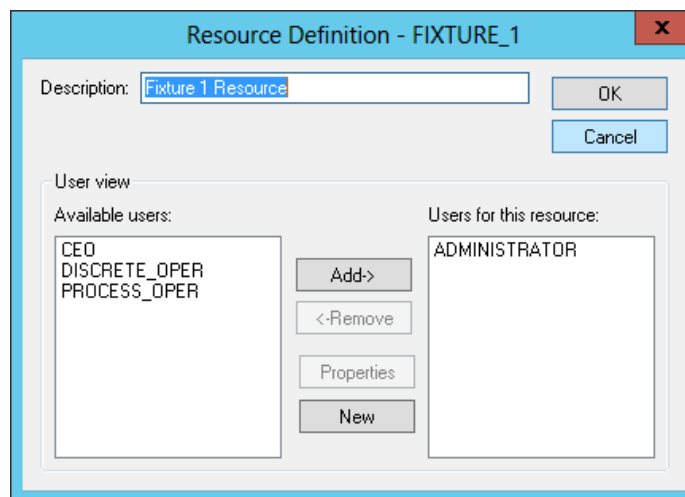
Resource Definition - FIXTURE_1

x

Description: Fixture 1 Resource

OK

Cancel

User view

Available users:

CEO
DISCRETE_OPER
PROCESS_OPER

Add->

<-Remove

Properties

New

Users for this resource:

ADMINISTRATOR